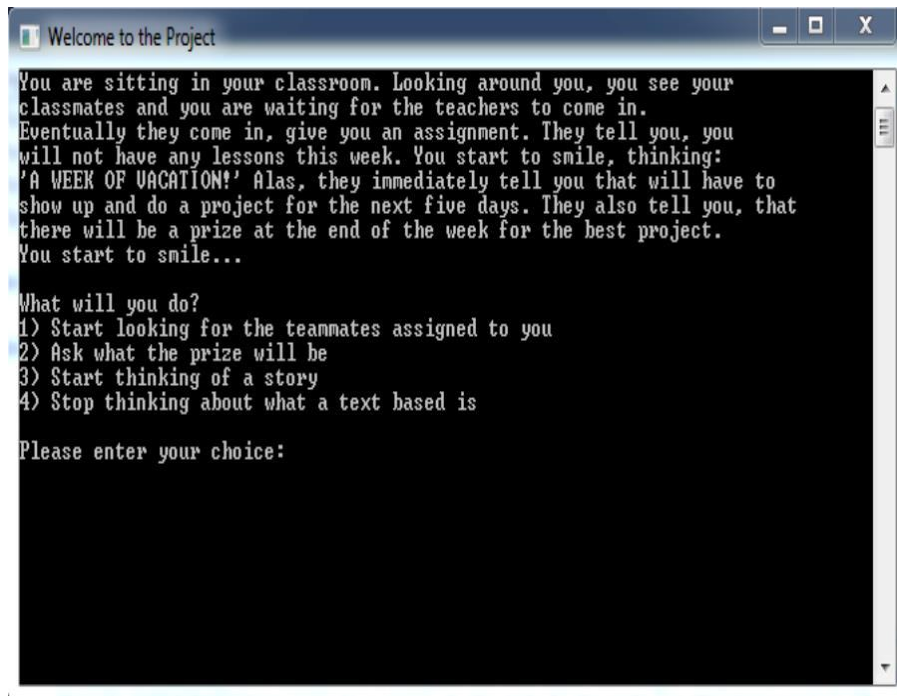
Welcome to the Project

You are sitting in your classroom. Looking around you, you see your classmates and you are waiting for the teachers to come in. Eventually they come in, give you an assignment. They tell you, you will not have any lessons this week. You start to smile, thinking: 'A WEEK OF VACATION!' Alas, they immediately tell you that will have to show up and do a project for the next five days. They also tell you, that there will be a prize at the end of the week for the best project. You start to smile...

What will you do?
1) Start looking for the teammates assigned to you
2) Ask what the prize will be
3) Start thinking of a story
4) Stop thinking about what a text based is

Please enter your choice: